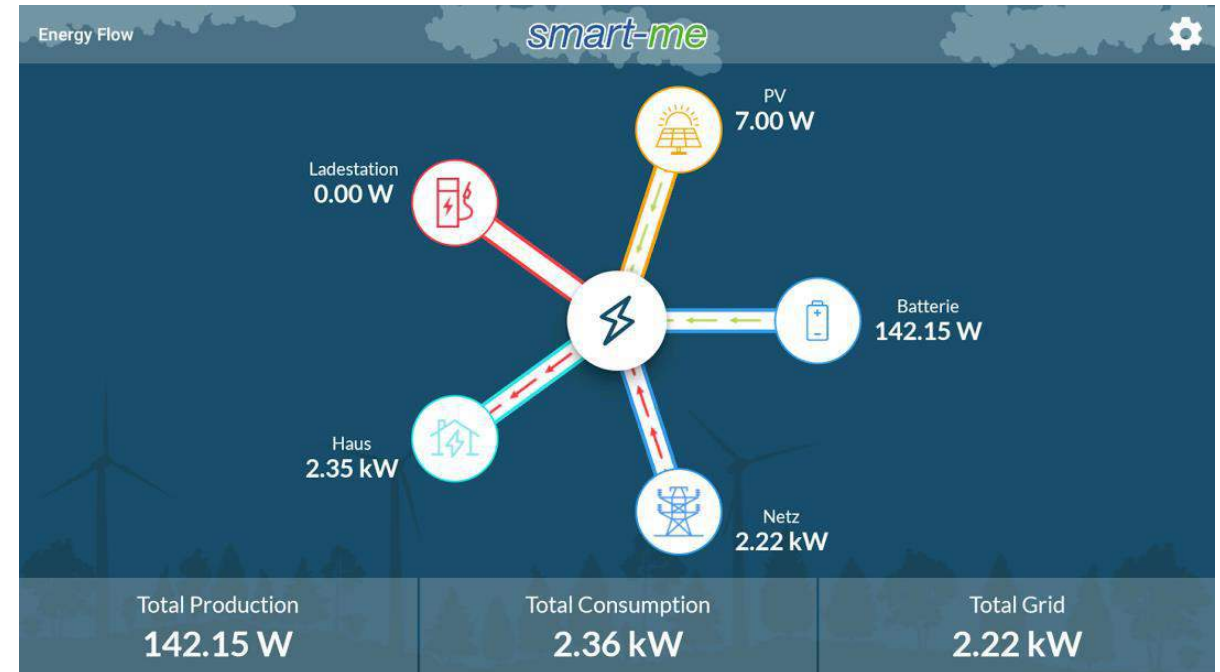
Energy Flow

smart-me

PV
7.00 W

Ladestation
0.00 W

Batterie
142.15 W

Haus
2.35 kW

Netz
2.22 kW

| Total Production | Total Consumption | Total Grid |
|---|---|---|
| 142.15 W | 2.36 kW | 2.22 kW |